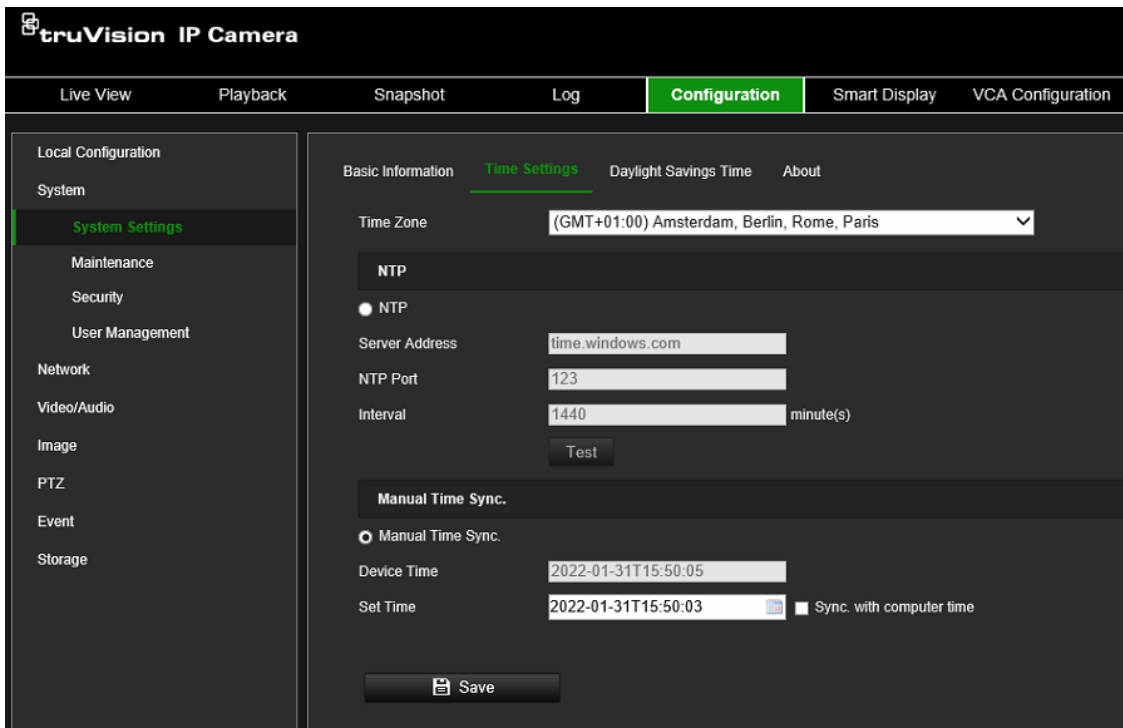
truVision IP Camera

Live View
Playback
Snapshot
Log
Configuration
Smart Display
VCA Configuration

Local Configuration
System
System Settings
Maintenance
Security
User Management
Network
Video/Audio
Image
PTZ
Event
Storage

Basic Information
Time Settings
Daylight Savings Time
About

Time Zone
(GMT+01:00) Amsterdam, Berlin, Rome, Paris

NTP

NTP
Server Address
time.windows.com
NTP Port
123
Interval
1440
minute(s)
Test

Manual Time Sync.

Manual Time Sync.
Device Time
2022-01-31T15:50:05
Set Time
2022-01-31T15:50:03
Sync. with computer time

Save